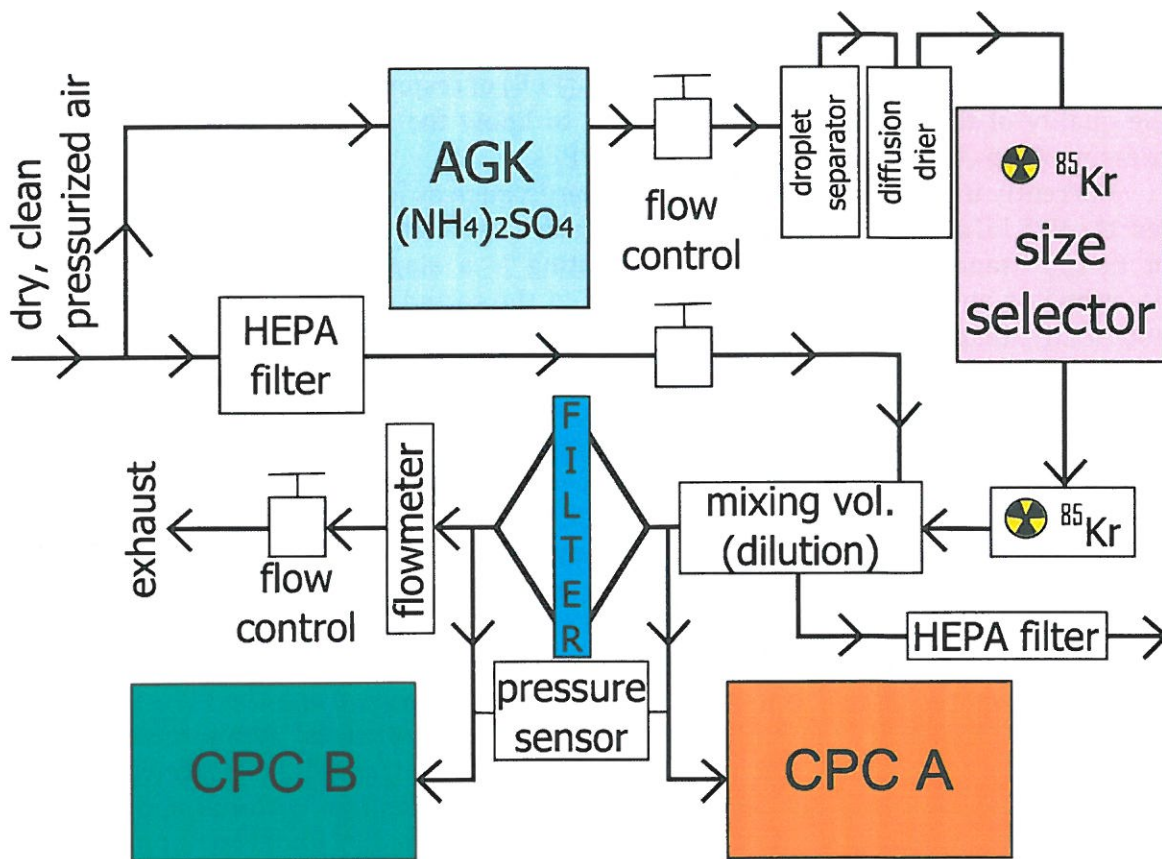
dry, clean pressurized air

AGK
$(NH_4)_2SO_4$

flow control

droplet separator

diffusion drier

$^{85}Kr$
size selector

HEPA filter

FILTER

flowmeter

exhaust

flow control

mixing vol. (dilution)

$^{85}Kr$

HEPA filter

pressure sensor

CPC B

CPC A